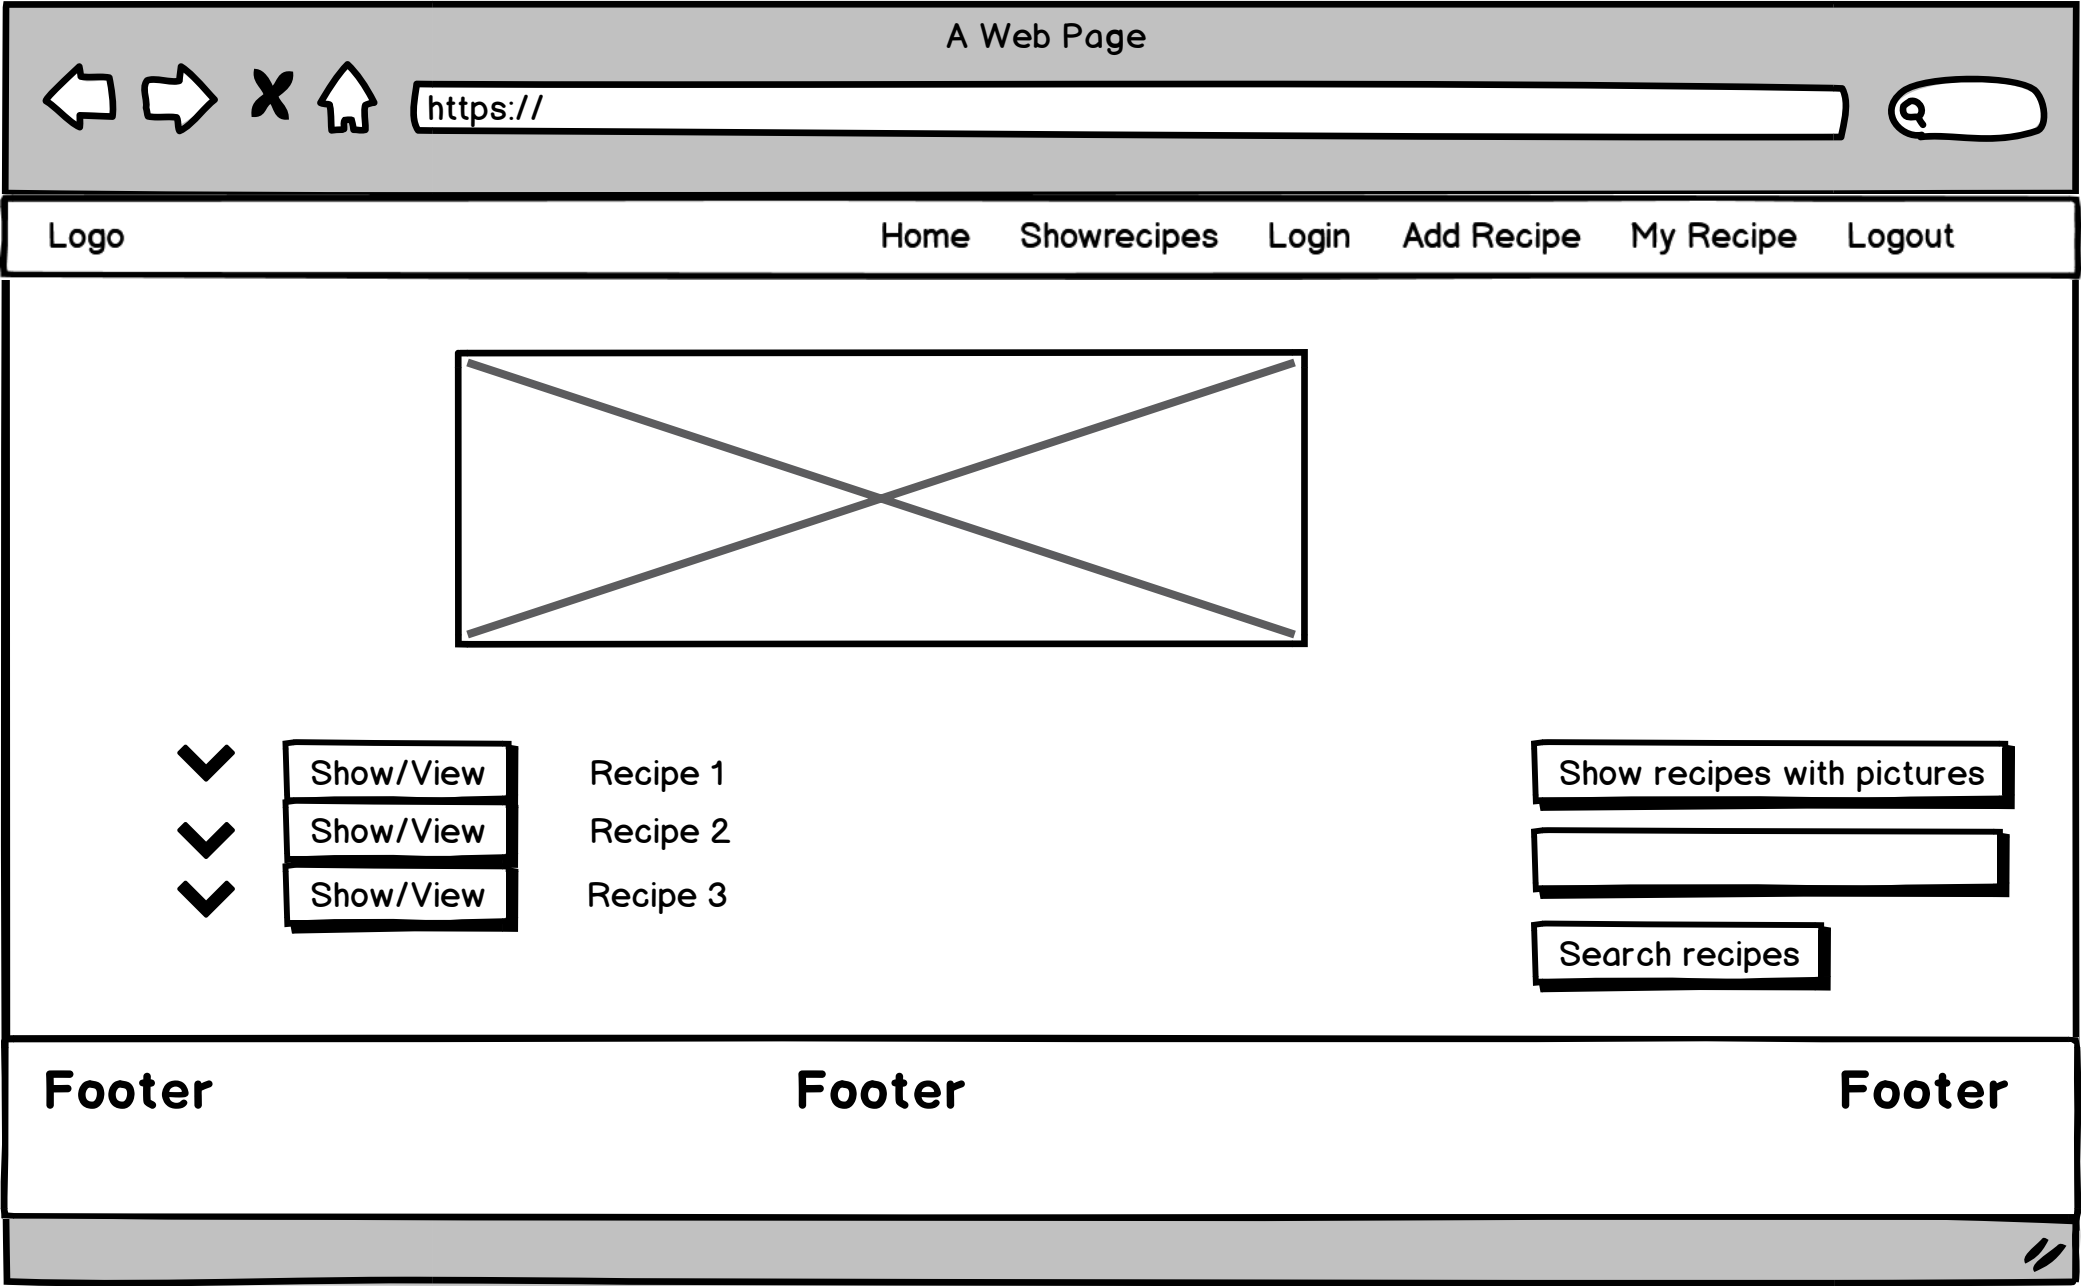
A Web Page

https://

Logo

Home Showrecipes Login Add Recipe My Recipe Logout

Show/View Recipe 1
Show/View Recipe 2
Show/View Recipe 3

Show recipes with pictures

Search recipes

Footer Footer Footer